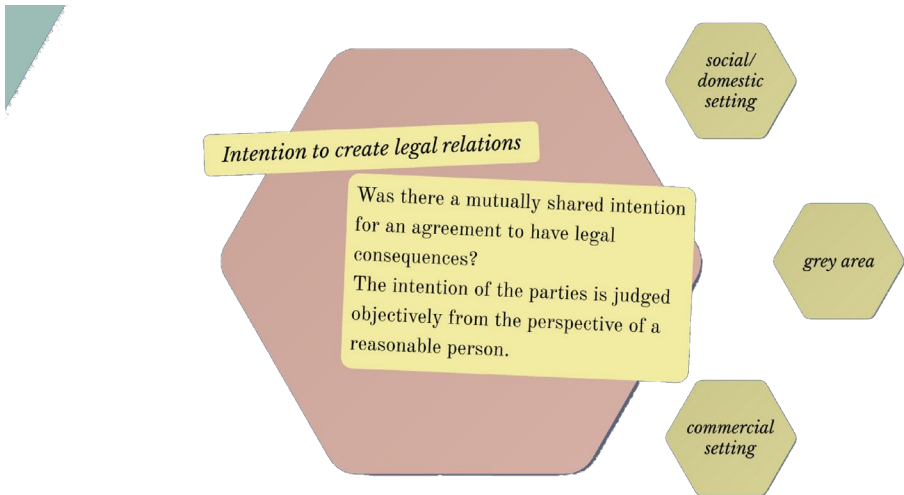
Intention to create legal relations

Was there a mutually shared intention for an agreement to have legal consequences?
The intention of the parties is judged objectively from the perspective of a reasonable person.

social/ domestic setting

grey area

commercial setting